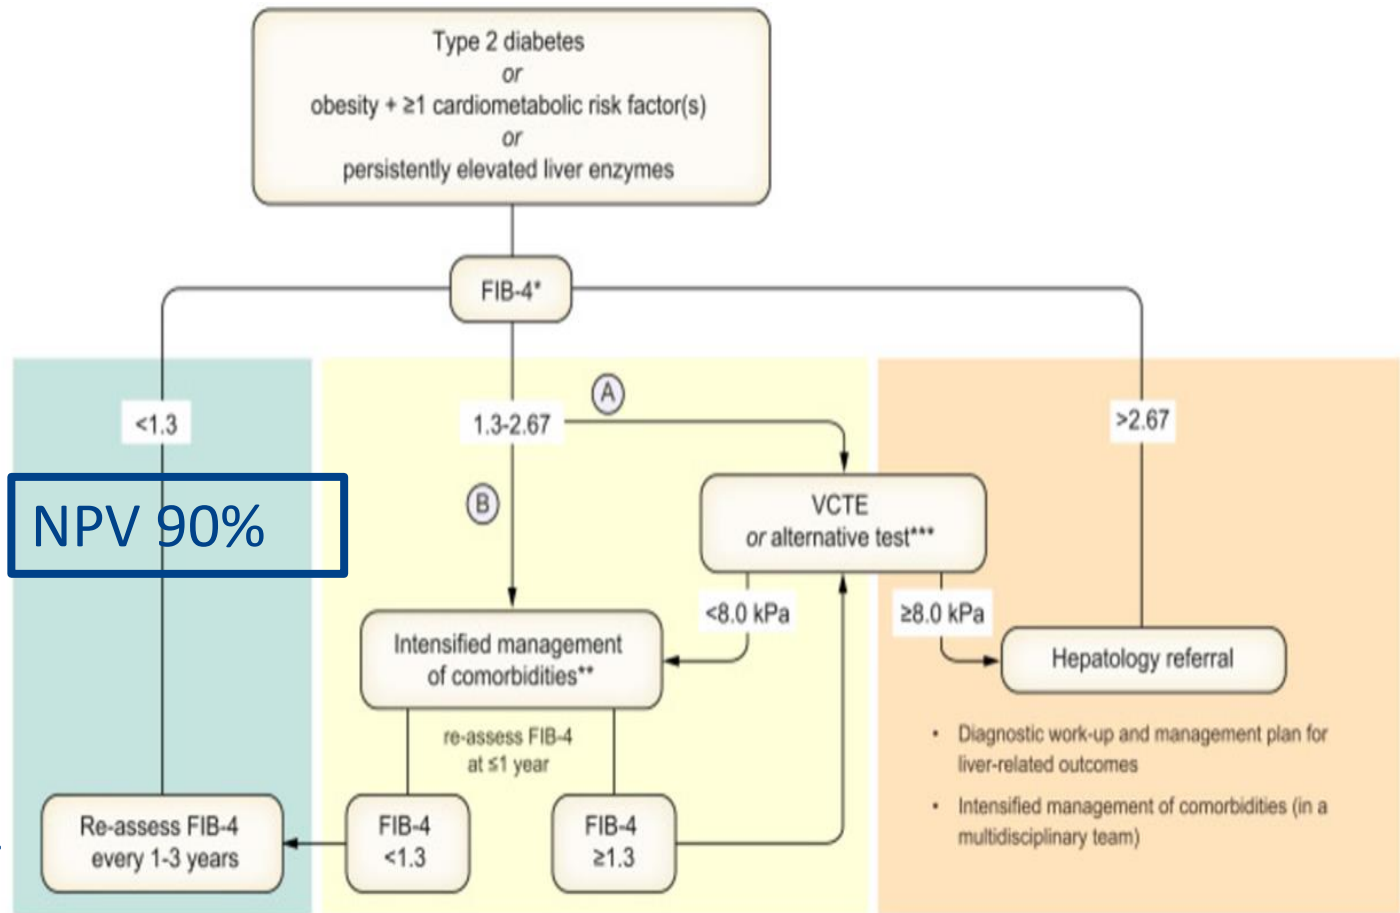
Type 2 diabetes
*or*
obesity + ≥1 cardiometabolic risk factor(s)
*or*
persistently elevated liver enzymes

FIB-4*

<1.3

NPV 90%

1.3-2.67

A

B

>2.67

VCTE
*or* alternative test***

<8.0 kPa

≥8.0 kPa

Intensified management of comorbidities**

Hepatology referral

re-assess FIB-4 at ≤1 year

- Diagnostic work-up and management plan for liver-related outcomes
- Intensified management of comorbidities (in a multidisciplinary team)

Re-assess FIB-4 every 1-3 years

FIB-4 <1.3

FIB-4 ≥1.3